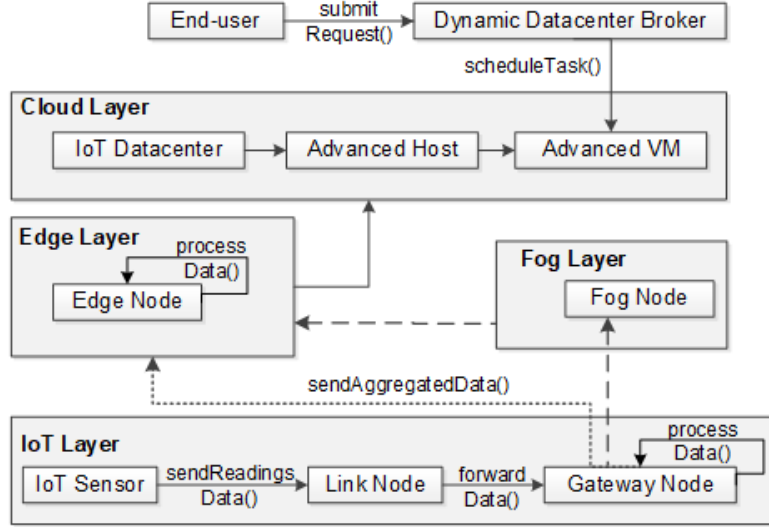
End-user
submit Request()
Dynamic Datacenter Broker
scheduleTask()

Cloud Layer
IoT Datacenter
Advanced Host
Advanced VM

Edge Layer
process Data()
Edge Node

Fog Layer
Fog Node

sendAggregatedData()

IoT Layer
process Data()
IoT Sensor
sendReadings Data()
Link Node
forward Data()
Gateway Node